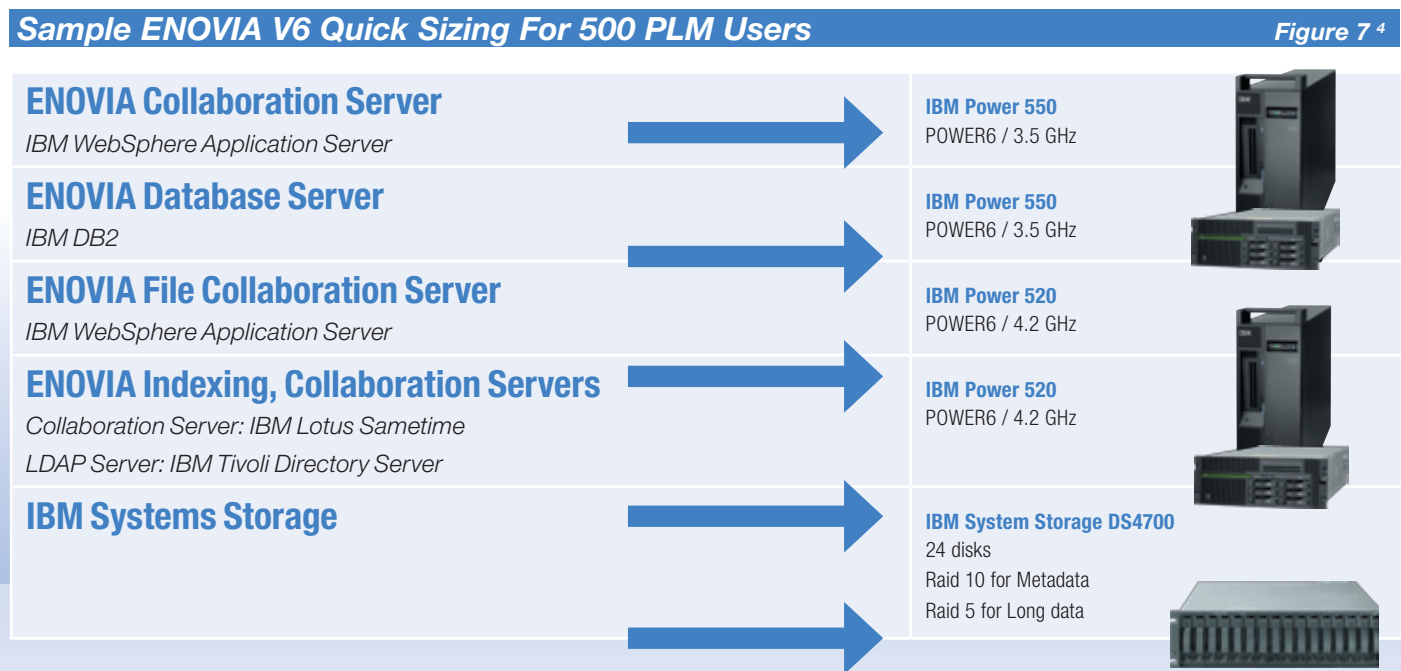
Sample ENOVIA V6 Quick Sizing For 500 PLM Users

Figure 7 $^4$

ENOVIA Collaboration Server
IBM WebSphere Application Server

IBM Power 550
POWER6 / 3.5 GHz

ENOVIA Database Server
IBM DB2

IBM Power 550
POWER6 / 3.5 GHz

ENOVIA File Collaboration Server
IBM WebSphere Application Server

IBM Power 520
POWER6 / 4.2 GHz

ENOVIA Indexing, Collaboration Servers
Collaboration Server: IBM Lotus Sametime
LDAP Server: IBM Tivoli Directory Server

IBM Power 520
POWER6 / 4.2 GHz

IBM Systems Storage

IBM System Storage DS4700
24 disks
Raid 10 for Metadata
Raid 5 for Long data